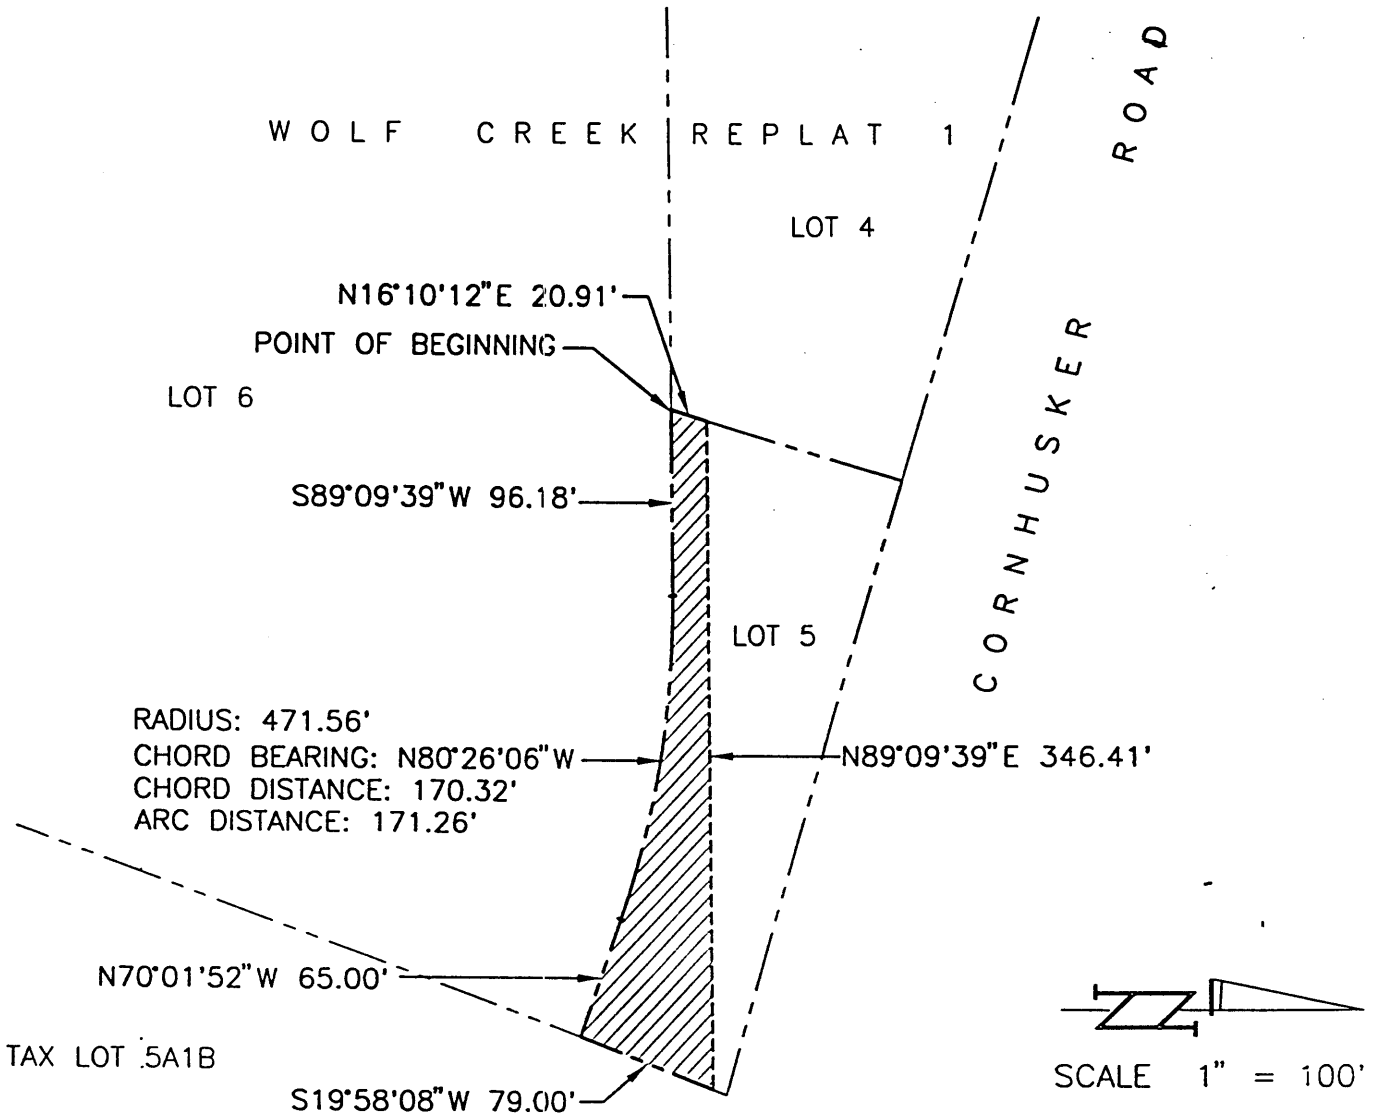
WOLF CREEK REPLAT 1

ROAD

LOT 4

N16°10'12"E 20.91'

POINT OF BEGINNING

LOT 6

CORNHUSKER

S89°09'39"W 96.18'

LOT 5

RADIUS: 471.56'
CHORD BEARING: N80°26'06"W
CHORD DISTANCE: 170.32'
ARC DISTANCE: 171.26'

N89°09'39"E 346.41'

N70°01'52"W 65.00'

TAX LOT 5A1B

S19°58'08"W 79.00'

SCALE 1" = 100'